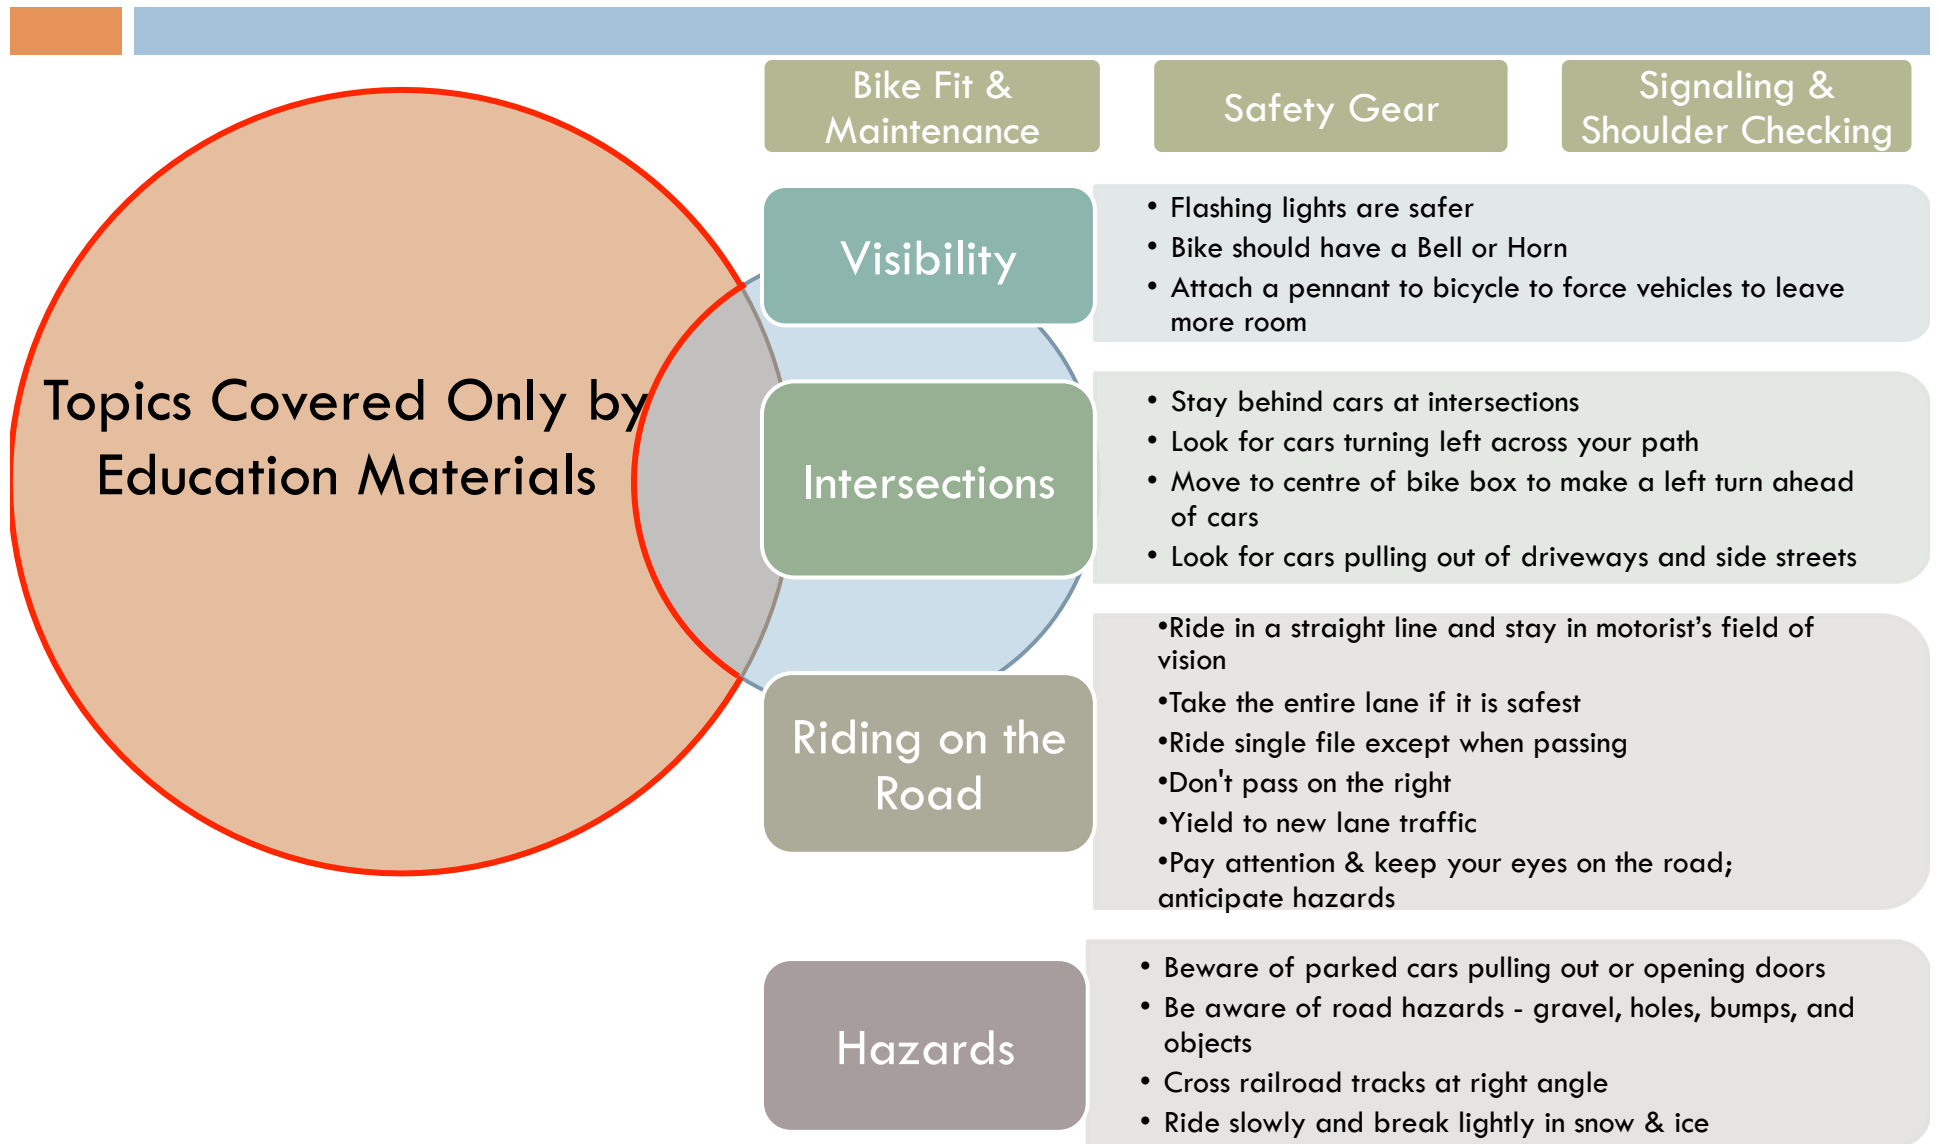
Bike Fit & Maintenance

Safety Gear

Signaling & Shoulder Checking

Topics Covered Only by Education Materials

Visibility

- Flashing lights are safer
- Bike should have a Bell or Horn
- Attach a pennant to bicycle to force vehicles to leave more room

Intersections

- Stay behind cars at intersections
- Look for cars turning left across your path
- Move to centre of bike box to make a left turn ahead of cars
- Look for cars pulling out of driveways and side streets

Riding on the Road

•Ride in a straight line and stay in motorist's field of vision
•Take the entire lane if it is safest
•Ride single file except when passing
•Don't pass on the right
•Yield to new lane traffic
•Pay attention & keep your eyes on the road; anticipate hazards

Hazards

- Beware of parked cars pulling out or opening doors
- Be aware of road hazards - gravel, holes, bumps, and objects
- Cross railroad tracks at right angle
- Ride slowly and break lightly in snow & ice